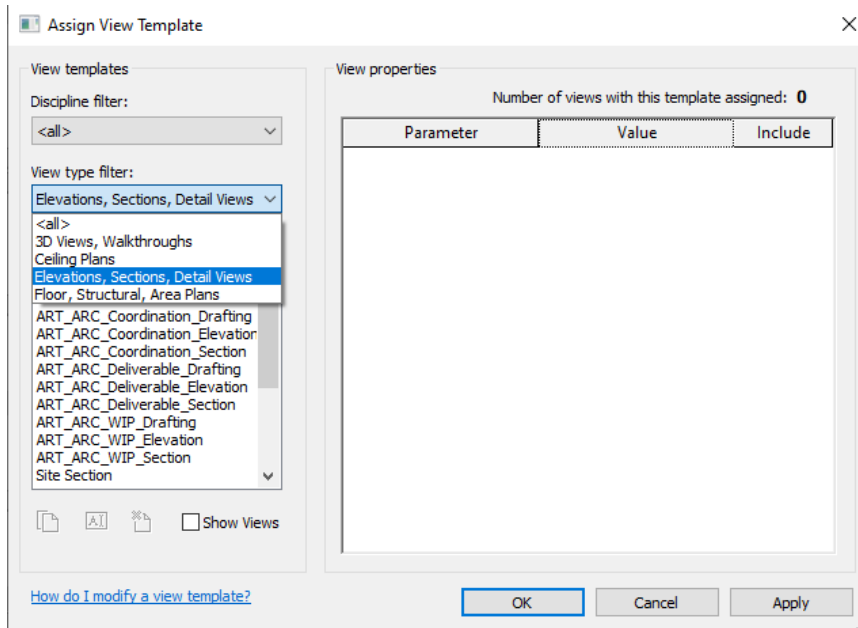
Assign View Template

View templates

Discipline filter:

<all>

View type filter:

Elevations, Sections, Detail Views

<all>
3D Views, Walkthroughs
Ceiling Plans
Elevations, Sections, Detail Views
Floor, Structural, Area Plans

ART_ARC_Coordination_Drafting
ART_ARC_Coordination_Elevation
ART_ARC_Coordination_Section
ART_ARC_Deliverable_Drafting
ART_ARC_Deliverable_Elevation
ART_ARC_Deliverable_Section
ART_ARC_WIP_Drafting
ART_ARC_WIP_Elevation
ART_ARC_WIP_Section
Site Section

Show Views

View properties

Number of views with this template assigned: 0

| Parameter | Value | Include |
|---|---|---|

How do I modify a view template?

OK

Cancel

Apply